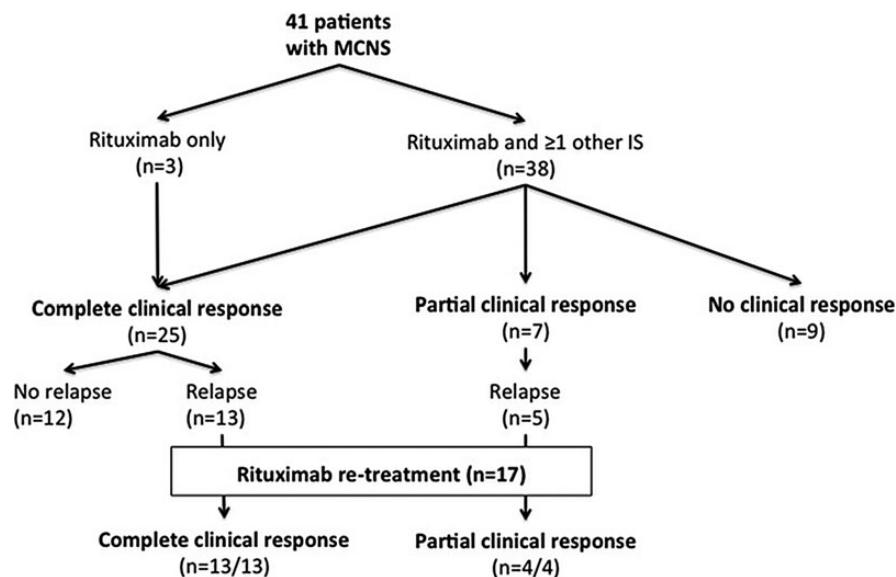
41 patients
with MCNS

Rituximab only
(n=3)

Rituximab and ≥1 other IS
(n=38)

Complete clinical response
(n=25)

Partial clinical response
(n=7)

No clinical response
(n=9)

No relapse
(n=12)

Relapse
(n=13)

Relapse
(n=5)

Rituximab re-treatment (n=17)

Complete clinical response
(n=13/13)

Partial clinical response
(n=4/4)